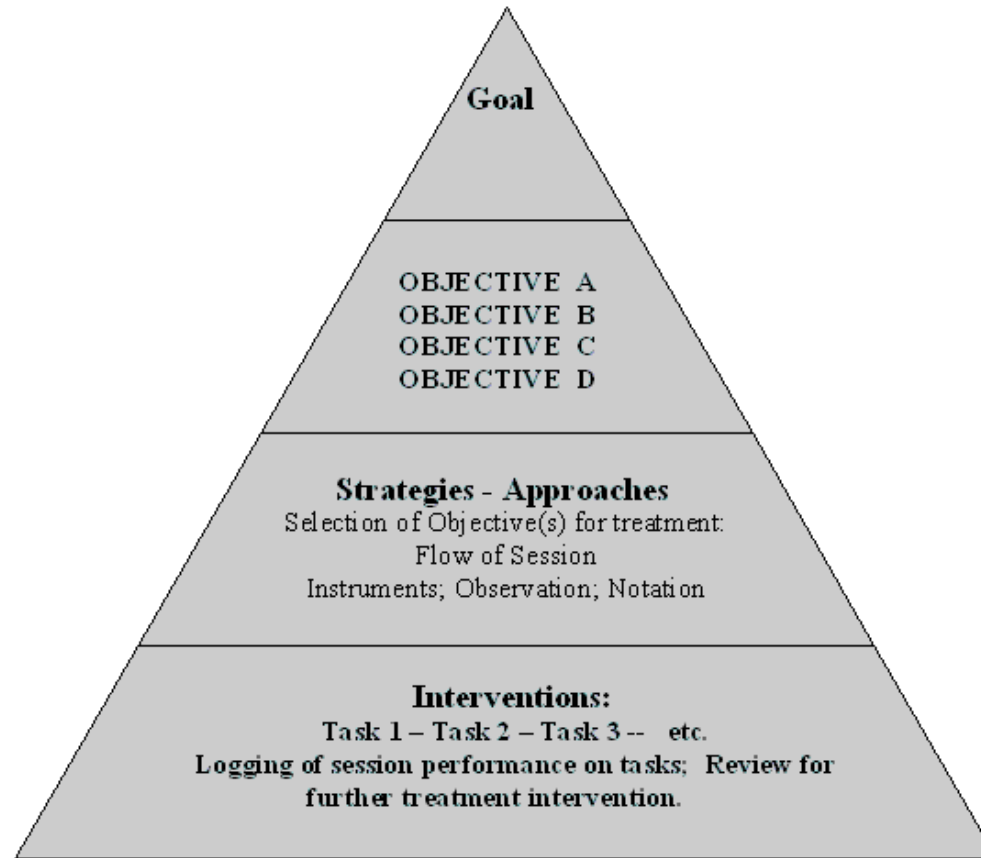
Goal

OBJECTIVE A
OBJECTIVE B
OBJECTIVE C
OBJECTIVE D

Strategies - Approaches
Selection of Objective(s) for treatment:
Flow of Session
Instruments; Observation; Notation

Interventions:
Task 1 – Task 2 – Task 3 -- etc.
Logging of session performance on tasks; Review for further treatment intervention.